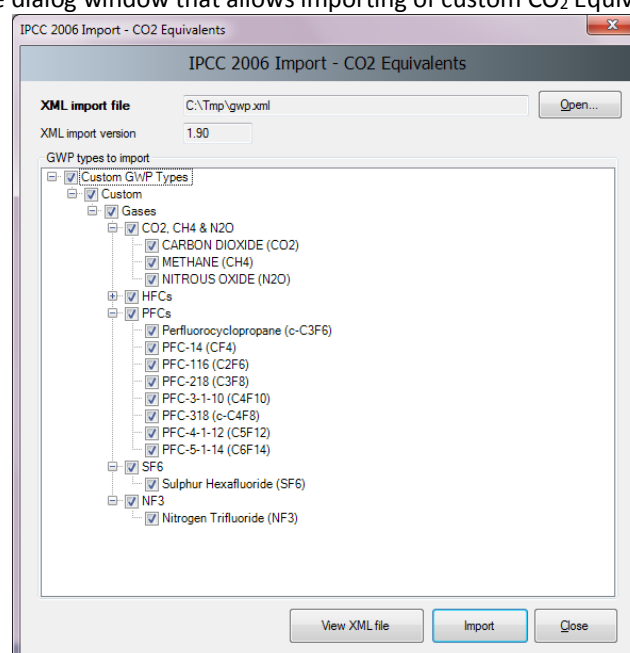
e dialog window that allows importing of custom CO$_2$ Equiv

IPCC 2006 Import - CO2 Equivalents

IPCC 2006 Import - CO2 Equivalents

XML import file C:\Tmp\gwp.xml Open...

XML import version 1.90

GWP types to import

Custom GWP Types
Custom
Gases
CO2, CH4 & N2O
CARBON DIOXIDE (CO2)
METHANE (CH4)
NITROUS OXIDE (N2O)
HFCs
PFCs
Perfluorocyclopropane (c-C3F6)
PFC-14 (CF4)
PFC-116 (C2F6)
PFC-218 (C3F8)
PFC-3-1-10 (C4F10)
PFC-318 (c-C4F8)
PFC-4-1-12 (C5F12)
PFC-5-1-14 (C6F14)
SF6
Sulphur Hexafluoride (SF6)
NF3
Nitrogen Trifluoride (NF3)

View XML file Import Close